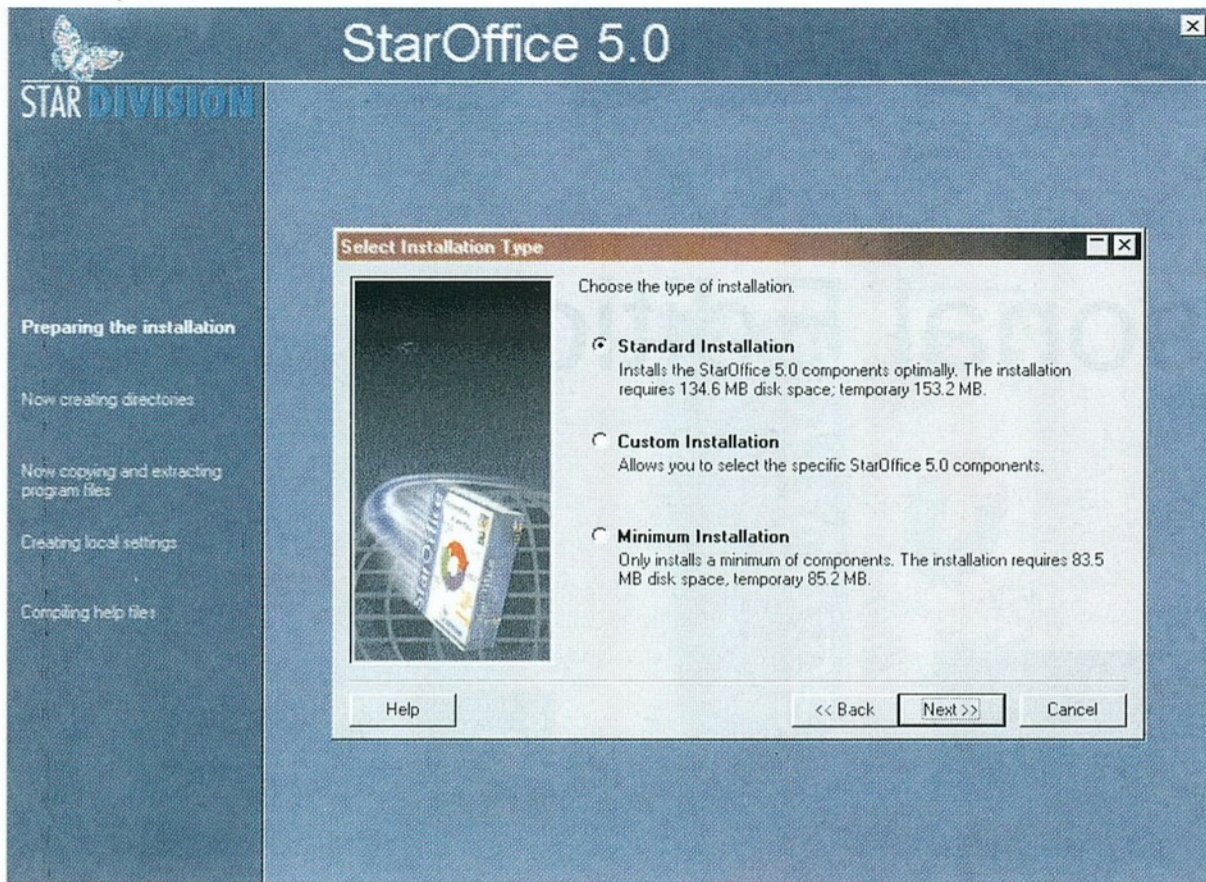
StarOffice 5.0

STAR DIVISION

Preparing the installation

Now creating directories

Now copying and extracting program files

Creating local settings

Compiling help files

Select Installation Type

Choose the type of installation.

Standard Installation
Installs the StarOffice 5.0 components optimally. The installation requires 134.6 MB disk space; temporary 153.2 MB.

Custom Installation
Allows you to select the specific StarOffice 5.0 components.

Minimum Installation
Only installs a minimum of components. The installation requires 83.5 MB disk space, temporary 85.2 MB.

Help

<< Back

Next >>

Cancel